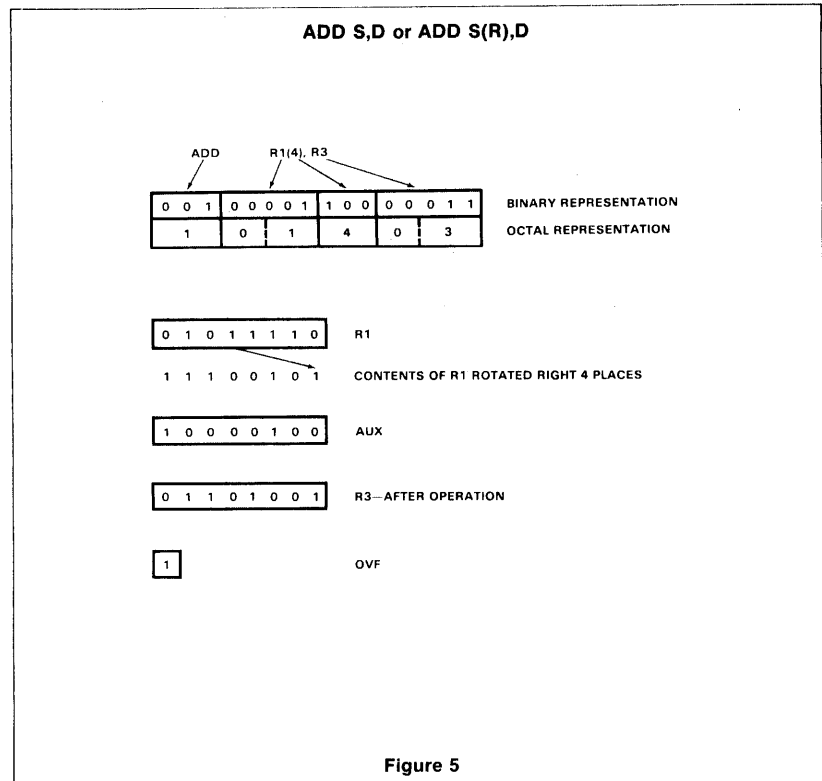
ADD S,D or ADD S(R),D

ADD

R1(4), R3

| 0 0 1 | 0 0 0 0 1 | 1 0 0 | 0 0 0 1 1 |
|---|---|---|---|
| 1 | 0 1 | 4 | 0 3 |

BINARY REPRESENTATION

OCTAL REPRESENTATION

0 1 0 1 1 1 1 0

R1

1 1 1 0 0 1 0 1

CONTENTS OF R1 ROTATED RIGHT 4 PLACES

1 0 0 0 0 1 0 0

AUX

0 1 1 0 1 0 0 1

R3—AFTER OPERATION

1

OVF

Figure 5